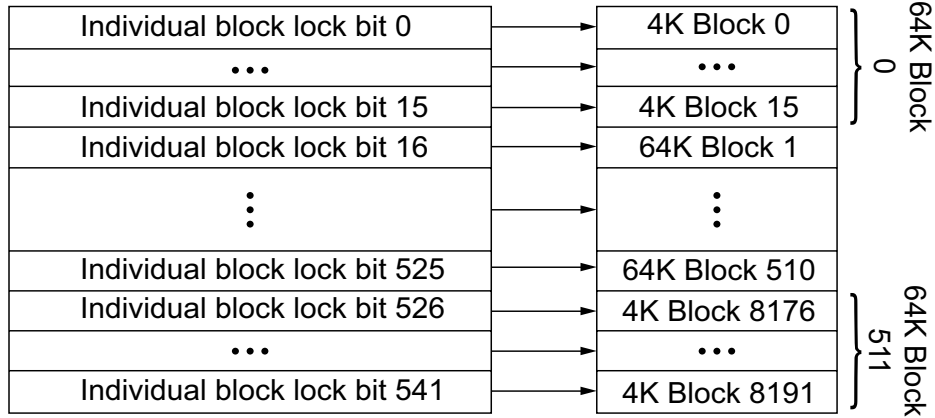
Individual block lock bit 0
...
Individual block lock bit 15
Individual block lock bit 16
⋮
Individual block lock bit 525
Individual block lock bit 526
...
Individual block lock bit 541

4K Block 0
...
4K Block 15
64K Block 1
⋮
64K Block 510
4K Block 8176
...
4K Block 8191

64K Block 0

64K Block 511